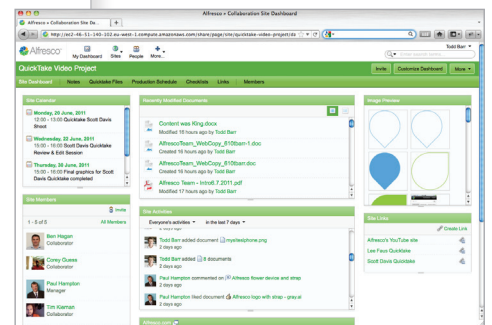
Alfresco » Collaboration Site Dashboard

Alfresco » Collaboration Site De... +

http://ec2-46-51-140-102.eu-west-1.compute.amazonaws.com/share/page/site/quicktake-video-project/da

Alfresco

My Dashboard Sites People More...

Todd Barr

QuickTake Video Project

Invite Customize Dashboard More

Site Dashboard Notes Quicktake Files Production Schedule Checklists Links Members

Site Calendar

Monday, 20 June, 2011
12:00 - 13:00 QuickTake Video Shoot

Wednesday, 22 June, 2011
15:00 - 16:00 Scott Davis Quicktake Review & Edit Session

Thursday, 30 June, 2011
15:00 - 16:00 Final graphics for Scott Davis Quicktake completed

Site Members

Invite

1 - 5 of 5 All Members

Ben Hagan
Collaborator

Corey Guess
Collaborator

Paul Hampton
Manager

Tim Kiernan
Collaborator

Recently Modified Documents

Content was King.docx
Modified 18 hours ago by Todd Barr

AlfrescoTeam_WebCopy_610tbarr.doc
Created 16 hours ago by Todd Barr

AlfrescoTeam_WebCopy_610tbarr.doc
Modified 16 hours ago by Todd Barr

Alfresco Team - Intro6.7.2011.pdf
Modified 17 hours ago by Todd Barr

Site Activities

Everyone's activities in the last 7 days

Todd Barr added document myteleiphone.png
2 days ago

Todd Barr added 3 documents
2 days ago

Paul Hampton commented on Alfresco flower device and strap
2 days ago

Paul Hampton liked document Alfresco-logo with strap - grey.ai
2 days ago

Image Preview

Site Links

Create Link

Alfresco's YouTube site

Lee Fox Quicktake

Scott Davis Quicktake